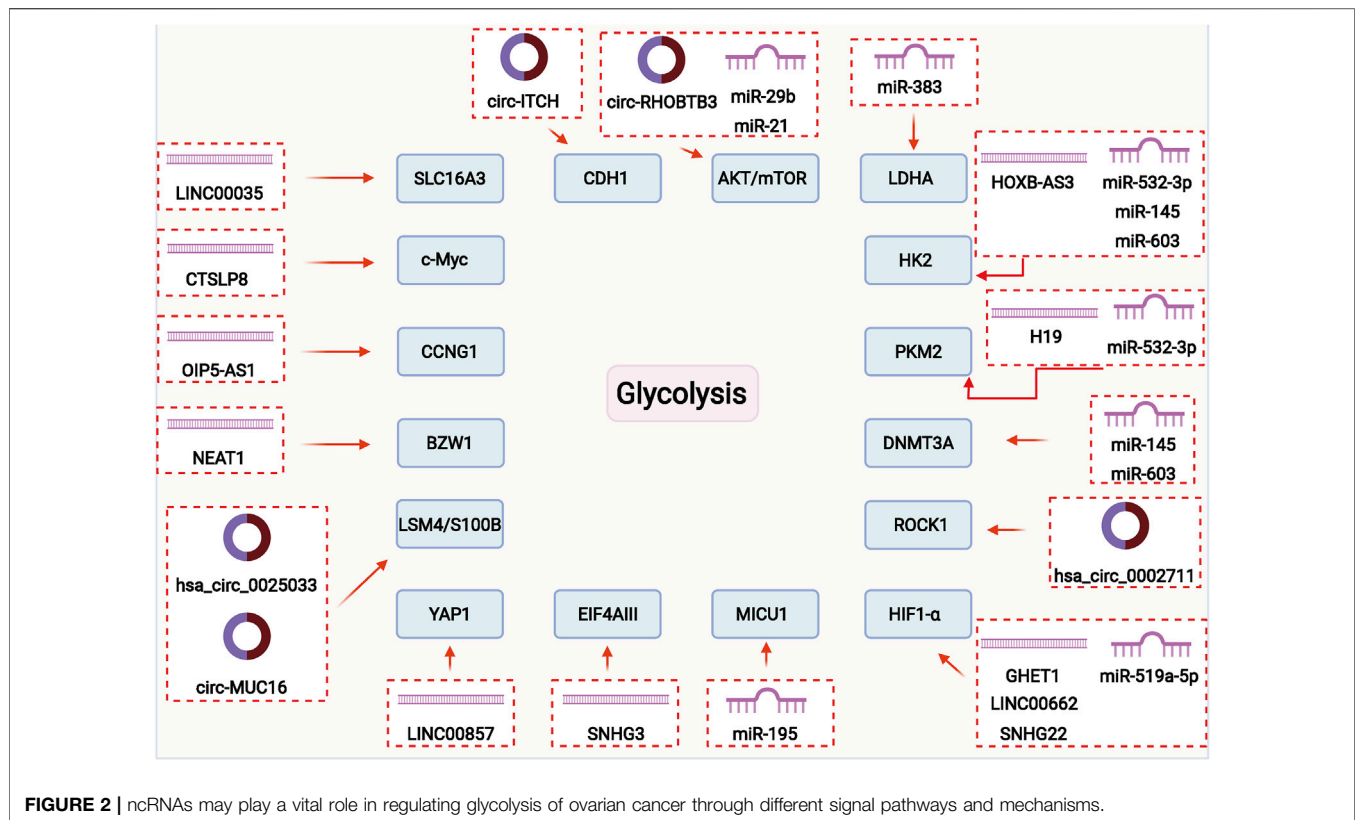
circ-ITCH

circ-RHOBTB3 miR-29b miR-21

miR-383

LINC00035

SLC16A3

CDH1

AKT/mTOR

LDHA

HOXB-AS3 miR-532-3p miR-145 miR-603

CTSLP8

c-Myc

HK2

H19 miR-532-3p

OIP5-AS1

CCNG1

PKM2

Glycolysis

NEAT1

BZW1

DNMT3A

miR-145 miR-603

LSM4/S100B

ROCK1

hsa_circ_0002711

hsa_circ_0025033

circ-MUC16

YAP1

EIF4AIII

MICU1

HIF1-α

GHET1 LINC00662 SNHG22 miR-519a-5p

LINC00857

SNHG3

miR-195

**FIGURE 2 |** ncRNAs may play a vital role in regulating glycolysis of ovarian cancer through different signal pathways and mechanisms.